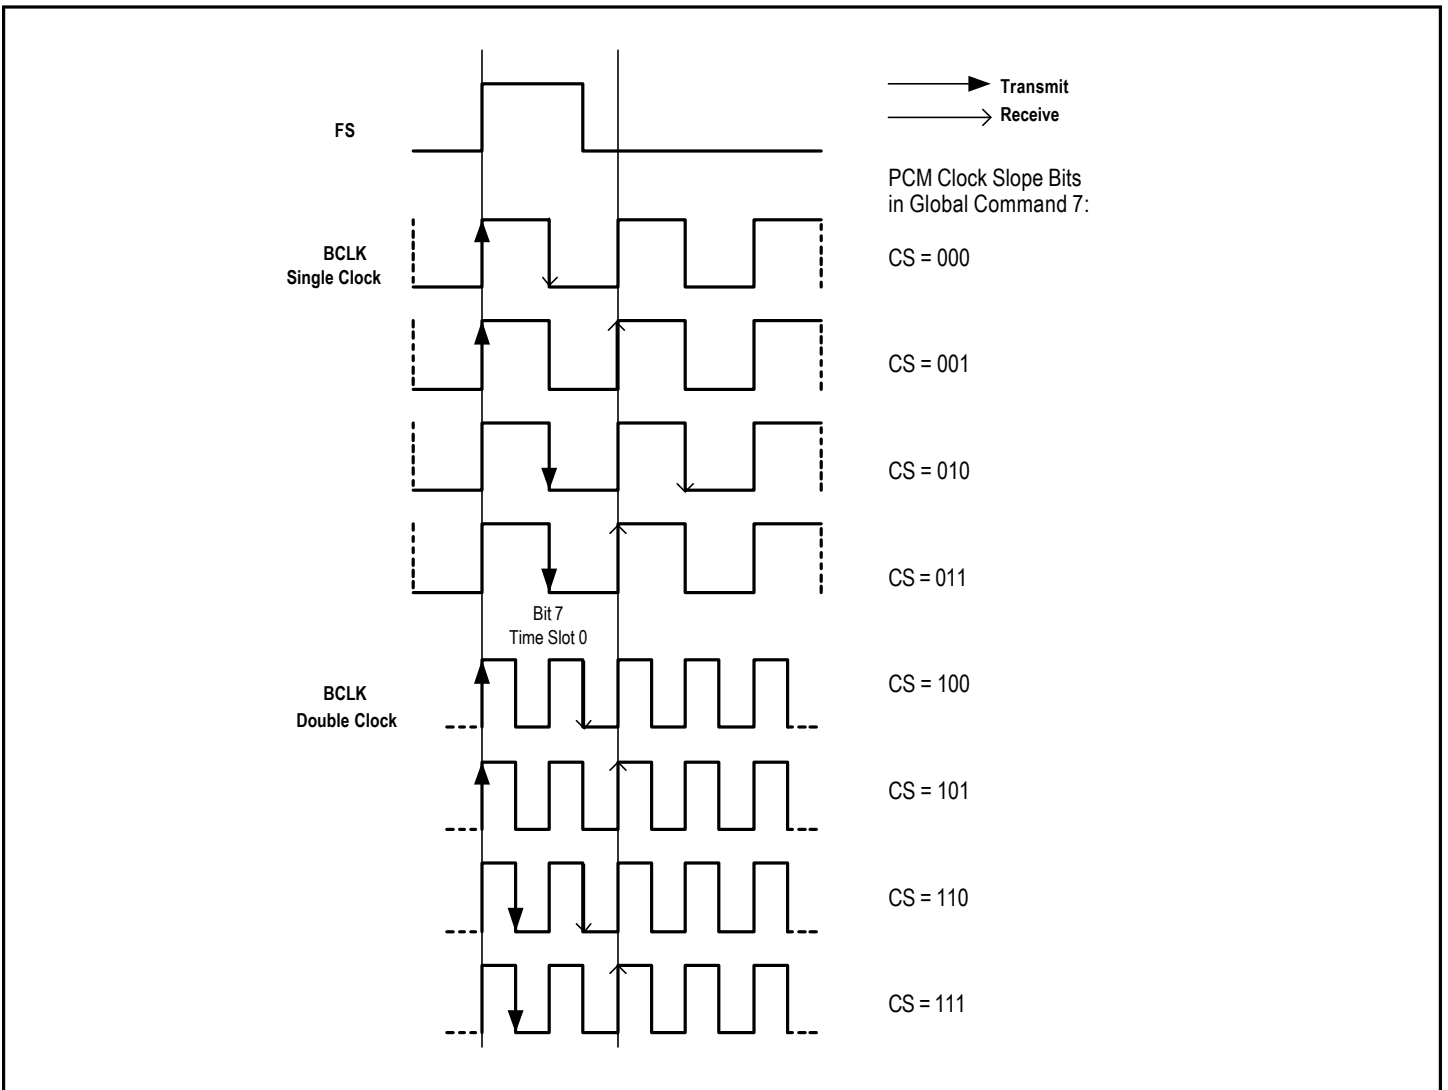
Transmit
Receive

FS

PCM Clock Slope Bits in Global Command 7:

BCLK Single Clock

CS = 000

CS = 001

CS = 010

CS = 011

Bit 7
Time Slot 0

BCLK Double Clock

CS = 100

CS = 101

CS = 110

CS = 111